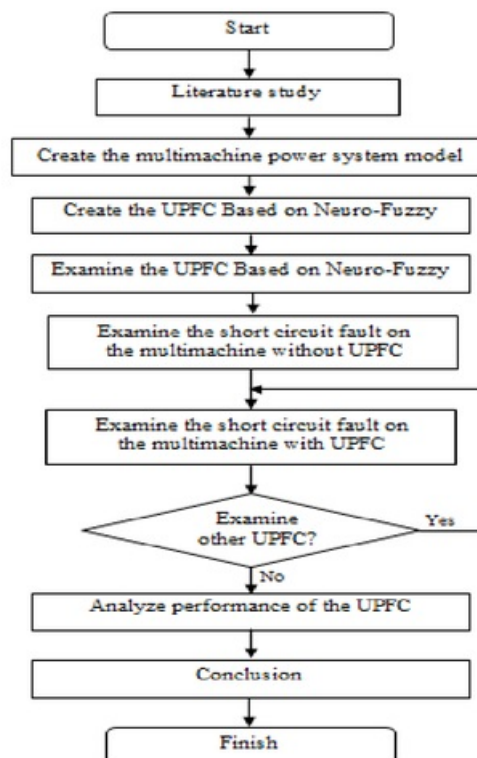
Start

Literature study

Create the multimachine power system model

Create the UPFC Based on Neuro-Fuzzy

Examine the UPFC Based on Neuro-Fuzzy

Examine the short circuit fault on the multimachine without UPFC

Examine the short circuit fault on the multimachine with UPFC

Examine other UPFC?

Yes

No

Analyze performance of the UPFC

Conclusion

Finish